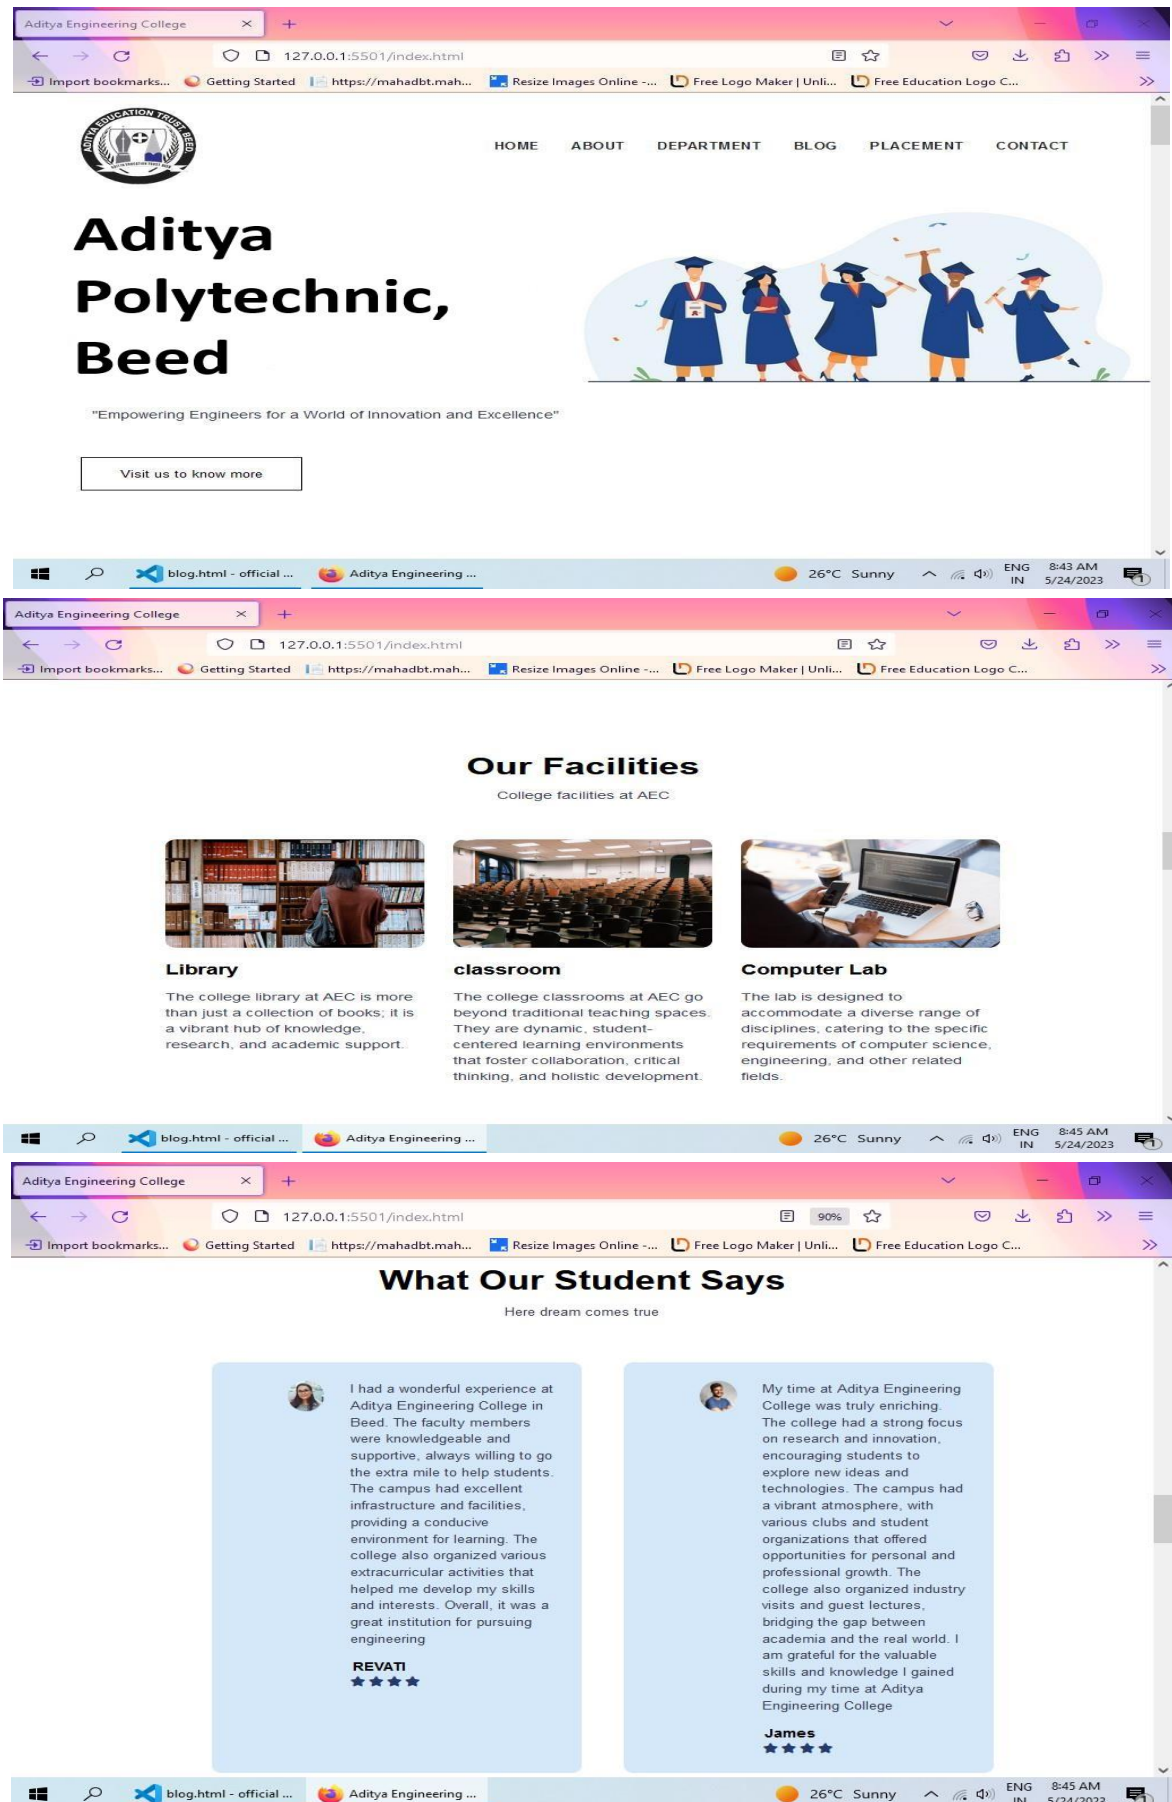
Aditya Engineering College ×
127.0.0.1:5501/index.html
Import bookmarks... Getting Started https://mahadbt.mah... Resize Images Online -... Free Logo Maker | Unli... Free Education Logo C...

ADITYA EDUCATION TRUST BEED

HOME ABOUT DEPARTMENT BLOG PLACEMENT CONTACT

Aditya Polytechnic, Beed

"Empowering Engineers for a World of Innovation and Excellence"

Visit us to know more

blog.html - official ... Aditya Engineering ... 26°C Sunny ENG IN 8:43 AM 5/24/2023

Aditya Engineering College ×
127.0.0.1:5501/index.html
Import bookmarks... Getting Started https://mahadbt.mah... Resize Images Online -... Free Logo Maker | Unli... Free Education Logo C...

Our Facilities

College facilities at AEC

Library

The college library at AEC is more than just a collection of books; it is a vibrant hub of knowledge, research, and academic support.

classroom

The college classrooms at AEC go beyond traditional teaching spaces. They are dynamic, student-centered learning environments that foster collaboration, critical thinking, and holistic development.

Computer Lab

The lab is designed to accommodate a diverse range of disciplines, catering to the specific requirements of computer science, engineering, and other related fields.

blog.html - official ... Aditya Engineering ... 26°C Sunny ENG IN 8:45 AM 5/24/2023

Aditya Engineering College ×
127.0.0.1:5501/index.html 90%
Import bookmarks... Getting Started https://mahadbt.mah... Resize Images Online -... Free Logo Maker | Unli... Free Education Logo C...

What Our Student Says

Here dream comes true

I had a wonderful experience at Aditya Engineering College in Beed. The faculty members were knowledgeable and supportive, always willing to go the extra mile to help students. The campus had excellent infrastructure and facilities, providing a conducive environment for learning. The college also organized various extracurricular activities that helped me develop my skills and interests. Overall, it was a great institution for pursuing engineering

REVATI
★★★★

My time at Aditya Engineering College was truly enriching. The college had a strong focus on research and innovation, encouraging students to explore new ideas and technologies. The campus had a vibrant atmosphere, with various clubs and student organizations that offered opportunities for personal and professional growth. The college also organized industry visits and guest lectures, bridging the gap between academia and the real world. I am grateful for the valuable skills and knowledge I gained during my time at Aditya Engineering College

James
★★★★

blog.html - official ... Aditya Engineering ... 26°C Sunny ENG IN 8:45 AM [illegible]